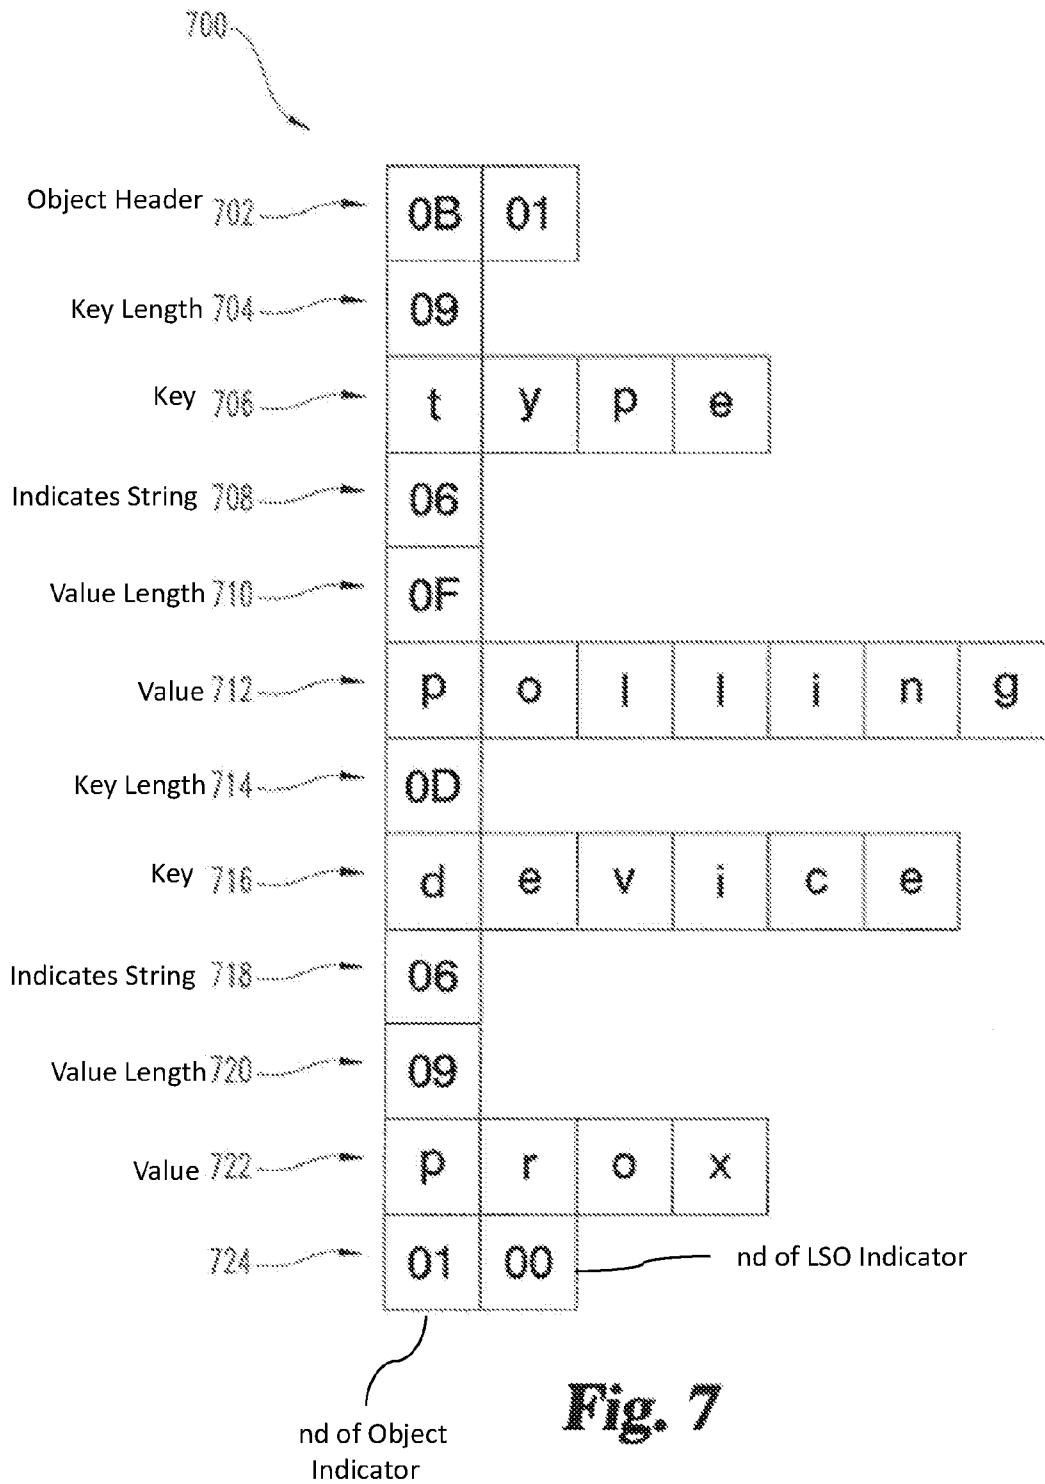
700

Object Header 702

0B 01

Key Length 704

09

Key 706

t y p e

Indicates String 708

06

Value Length 710

0F

Value 712

p o l l i n g

Key Length 714

0D

Key 716

d e v i c e

Indicates String 718

06

Value Length 720

09

Value 722

p r o x

724

01 00

nd of LSO Indicator

nd of Object Indicator

Fig. 7